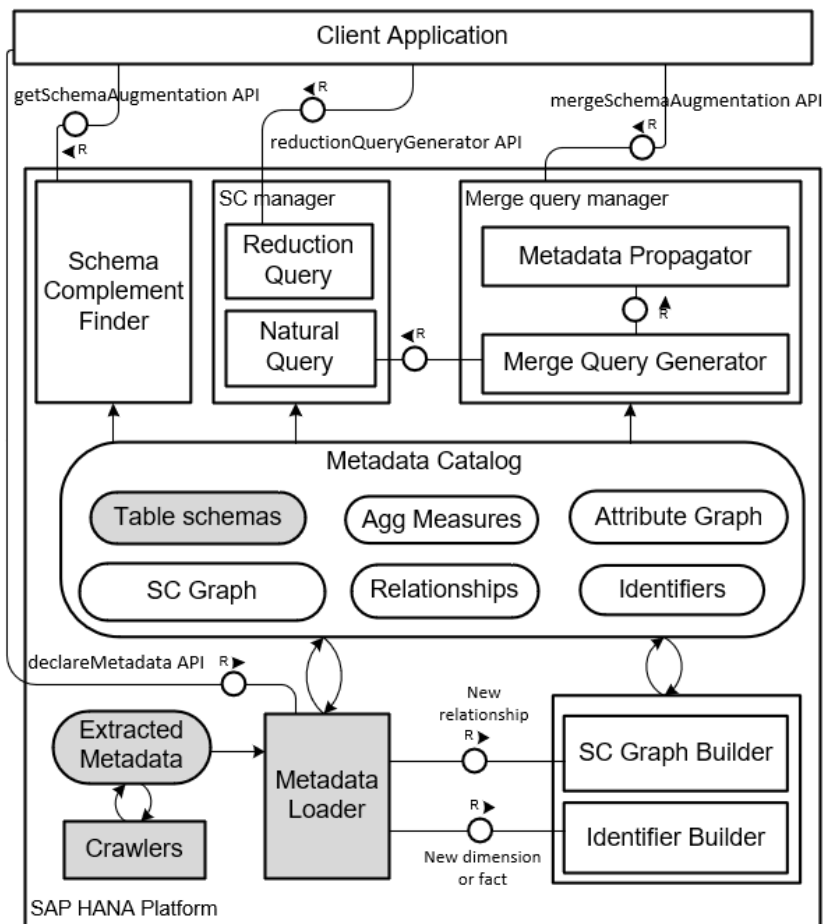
Client Application

getSchemaAugmentation API

R

R

reductionQueryGenerator API

mergeSchemaAugmentation API

R

Schema Complement Finder

SC manager

Reduction Query

Natural Query

R

Merge query manager

Metadata Propagator

R

Merge Query Generator

Metadata Catalog

Table schemas

Agg Measures

Attribute Graph

SC Graph

Relationships

Identifiers

declareMetadata API

R

New relationship

R

Extracted Metadata

Metadata Loader

SC Graph Builder

R

Crawlers

Identifier Builder

New dimension or fact

SAP HANA Platform